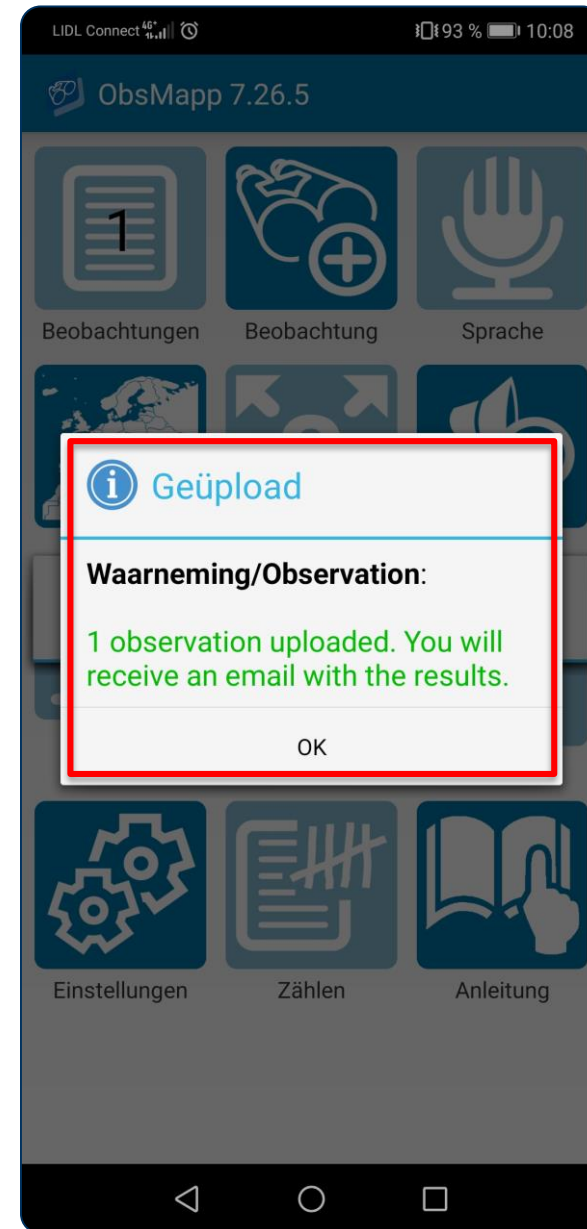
LIDL Connect 4G 93 % 10:08

ObsMapp 7.26.5

1

Beobachtungen

Beobachtung

Sprache

Geüpload

**Waarneming/Observation**:

1 observation uploaded. You will receive an email with the results.

OK

Einstellungen

Zählen

Anleitung